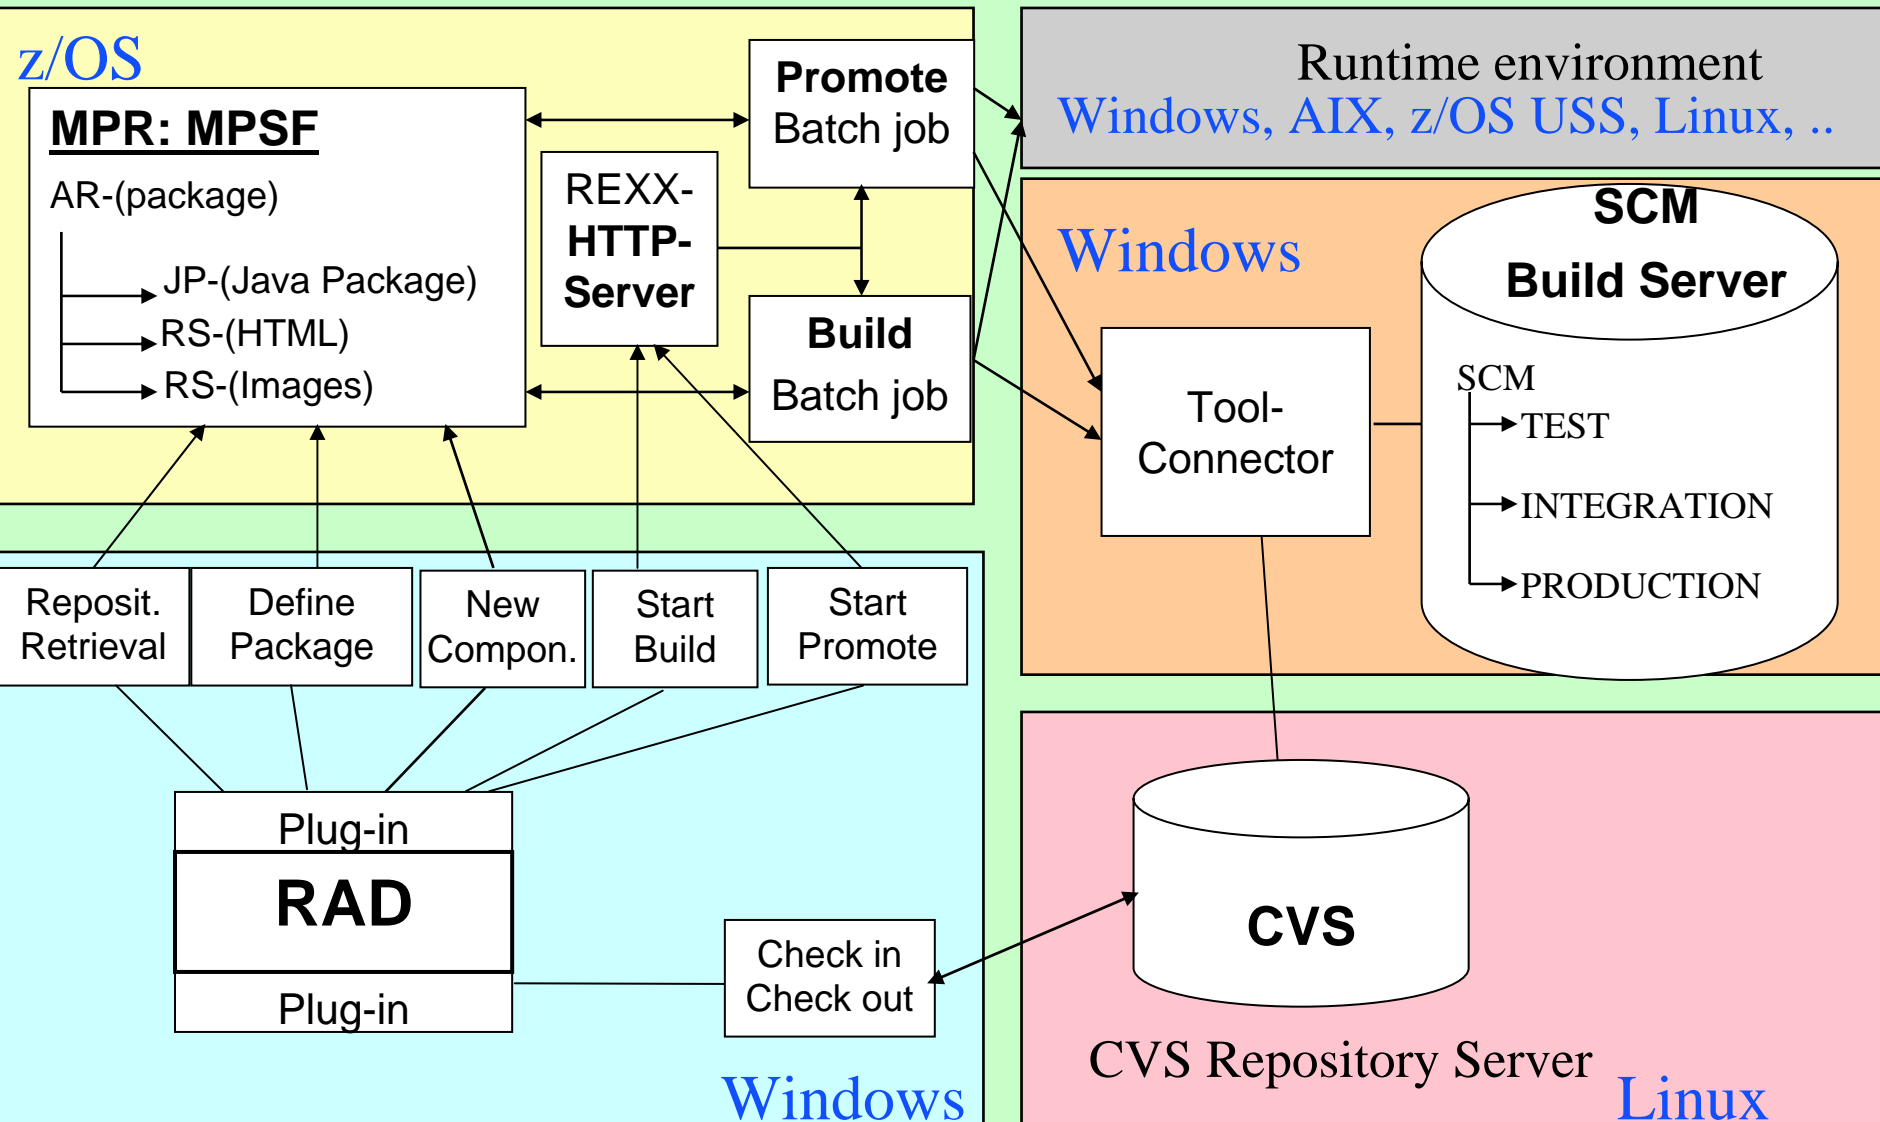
z/OS

MPR: MPSF

AR-(package)

JP-(Java Package)

RS-(HTML)

RS-(Images)

REXX-HTTP-Server

Promote Batch job

Build Batch job

Runtime environment

Windows, AIX, z/OS USS, Linux, ..

Windows

SCM Build Server

SCM

TEST

INTEGRATION

PRODUCTION

Tool-Connector

Reposit. Retrieval

Define Package

New Compon.

Start Build

Start Promote

Plug-in

RAD

Plug-in

Check in Check out

Windows

CVS

CVS Repository Server

Linux